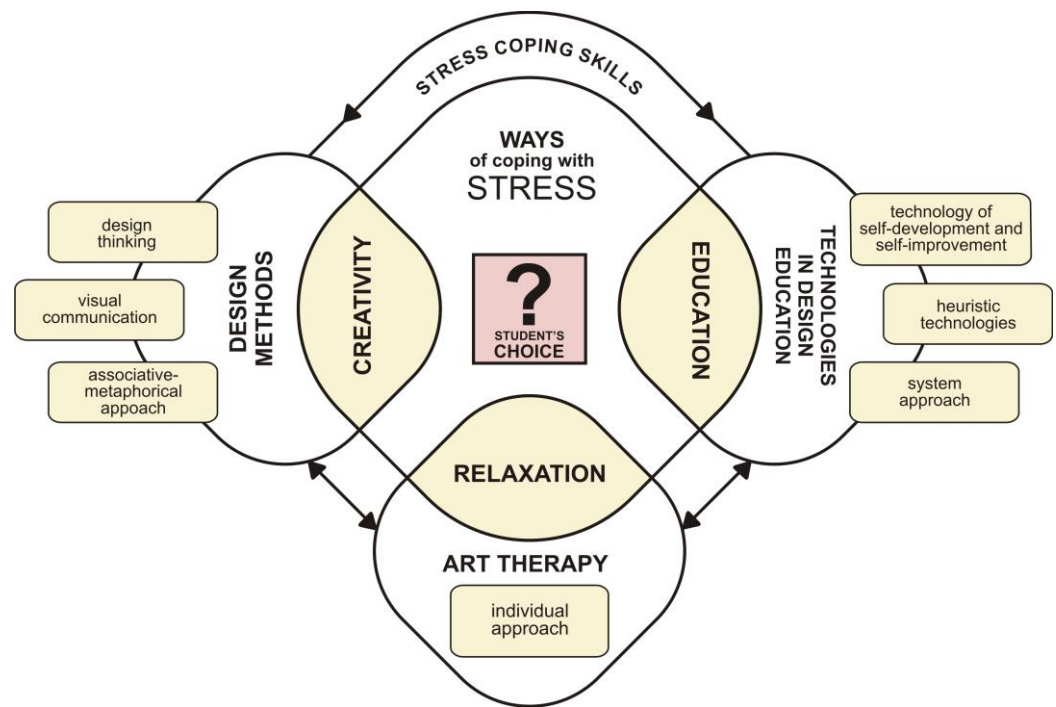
STRESS COPING SKILLS

WAYS
of coping with
STRESS

design thinking

visual communication

associative-metaphorical approach

DESIGN METHODS

CREATIVITY

?
STUDENT'S CHOICE

EDUCATION

TECHNOLOGIES IN DESIGN EDUCATION

technology of self-development and self-improvement

heuristic technologies

system approach

RELAXATION

ART THERAPY

individual approach